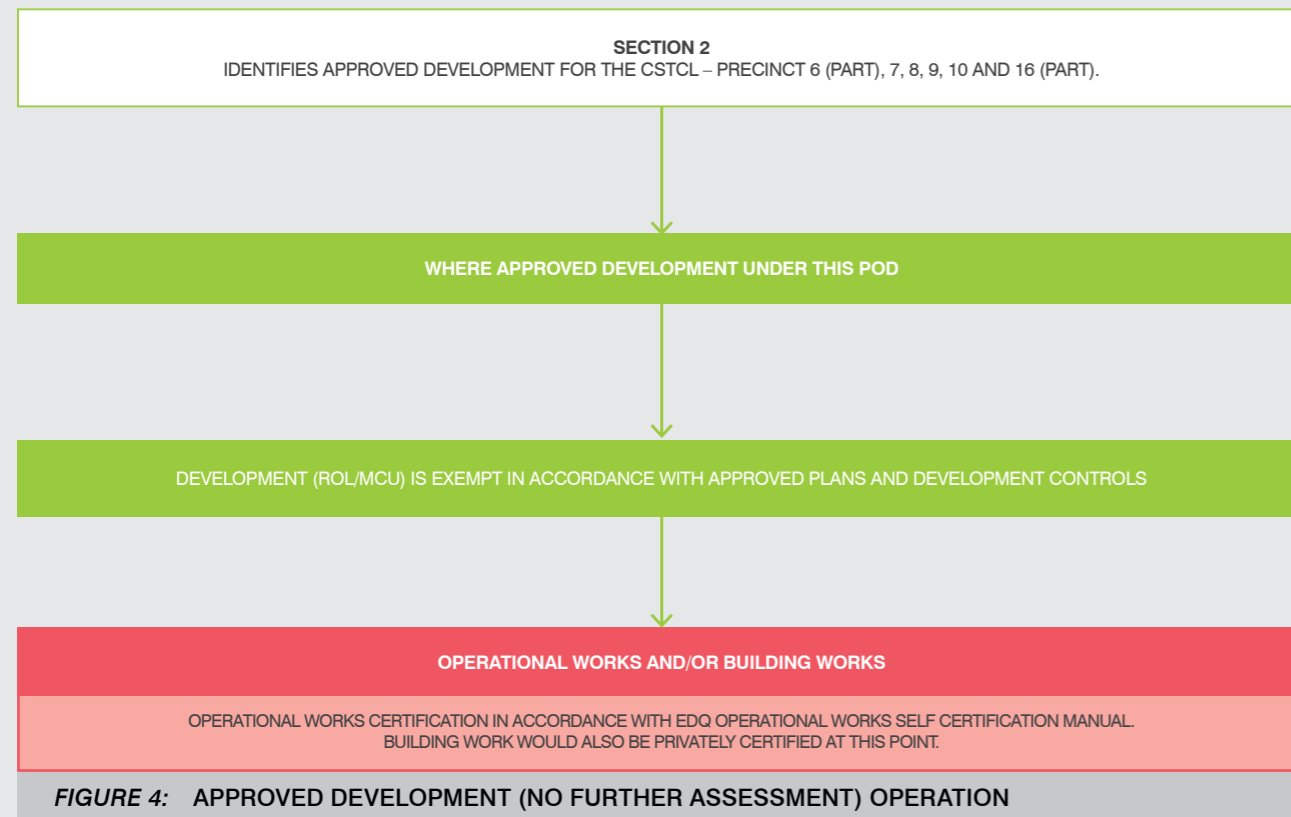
SECTION 2
IDENTIFIES APPROVED DEVELOPMENT FOR THE CSTCL – PRECINCT 6 (PART), 7, 8, 9, 10 AND 16 (PART).

WHERE APPROVED DEVELOPMENT UNDER THIS POD

DEVELOPMENT (ROL/MCU) IS EXEMPT IN ACCORDANCE WITH APPROVED PLANS AND DEVELOPMENT CONTROLS

OPERATIONAL WORKS AND/OR BUILDING WORKS

OPERATIONAL WORKS CERTIFICATION IN ACCORDANCE WITH EDQ OPERATIONAL WORKS SELF CERTIFICATION MANUAL.
BUILDING WORK WOULD ALSO BE PRIVATELY CERTIFIED AT THIS POINT.

FIGURE 4: APPROVED DEVELOPMENT (NO FURTHER ASSESSMENT) OPERATION